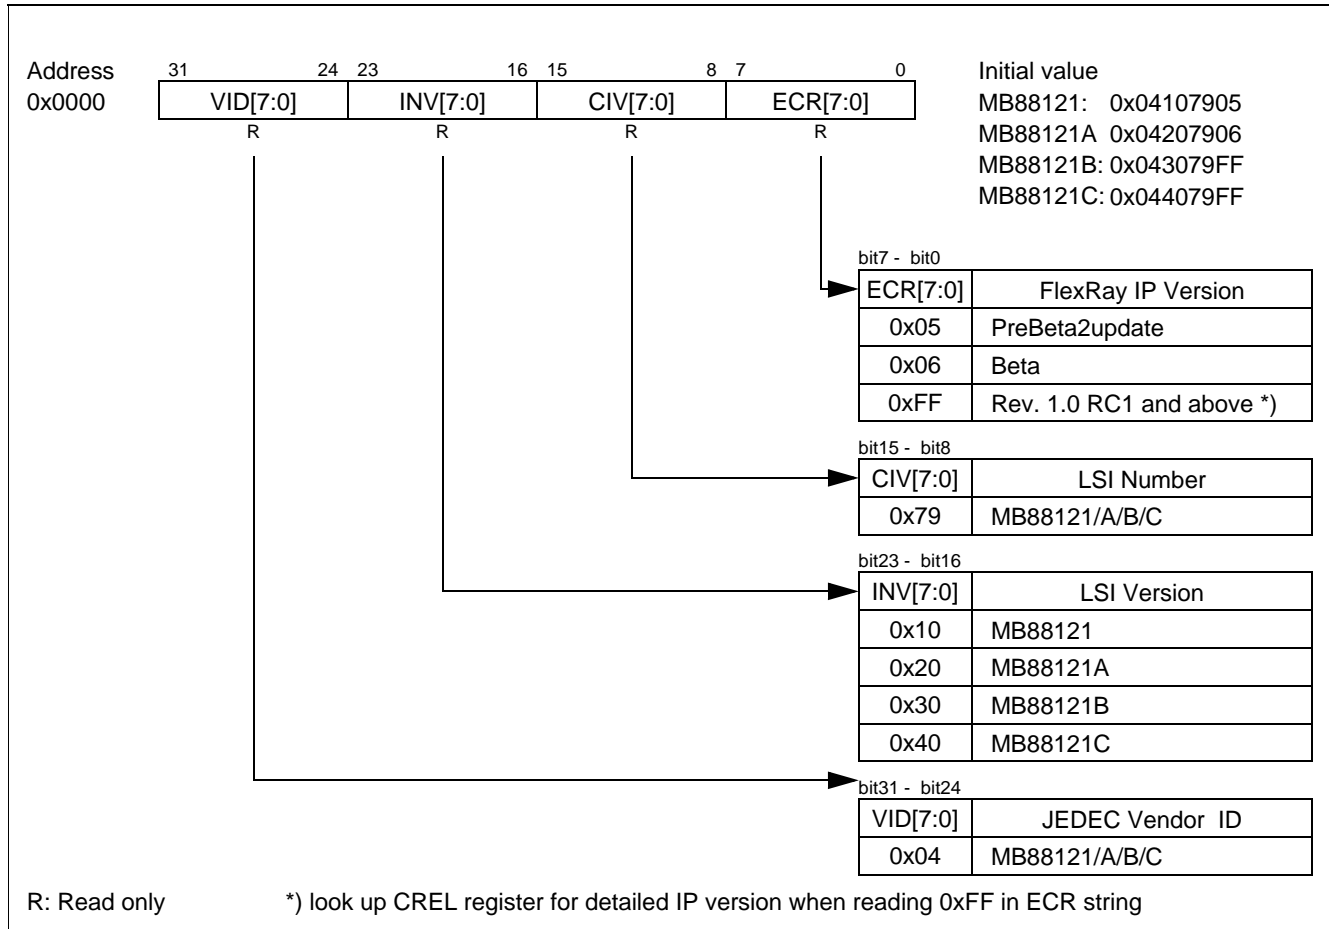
Address 0x0000

| 31 24 | 23 16 | 15 8 | 7 0 |
|---|---|---|---|
| VID[7:0] | INV[7:0] | CIV[7:0] | ECR[7:0] |
| R | R | R | R |

Initial value
MB88121: 0x04107905
MB88121A 0x04207906
MB88121B: 0x043079FF
MB88121C: 0x044079FF

bit7 - bit0

| ECR[7:0] | FlexRay IP Version |
|---|---|
| 0x05 | PreBeta2update |
| 0x06 | Beta |
| 0xFF | Rev. 1.0 RC1 and above *) |

bit15 - bit8

| CIV[7:0] | LSI Number |
|---|---|
| 0x79 | MB88121/A/B/C |

bit23 - bit16

| INV[7:0] | LSI Version |
|---|---|
| 0x10 | MB88121 |
| 0x20 | MB88121A |
| 0x30 | MB88121B |
| 0x40 | MB88121C |

bit31 - bit24

| VID[7:0] | JEDEC Vendor ID |
|---|---|
| 0x04 | MB88121/A/B/C |

R: Read only *) look up CREL register for detailed IP version when reading 0xFF in ECR string